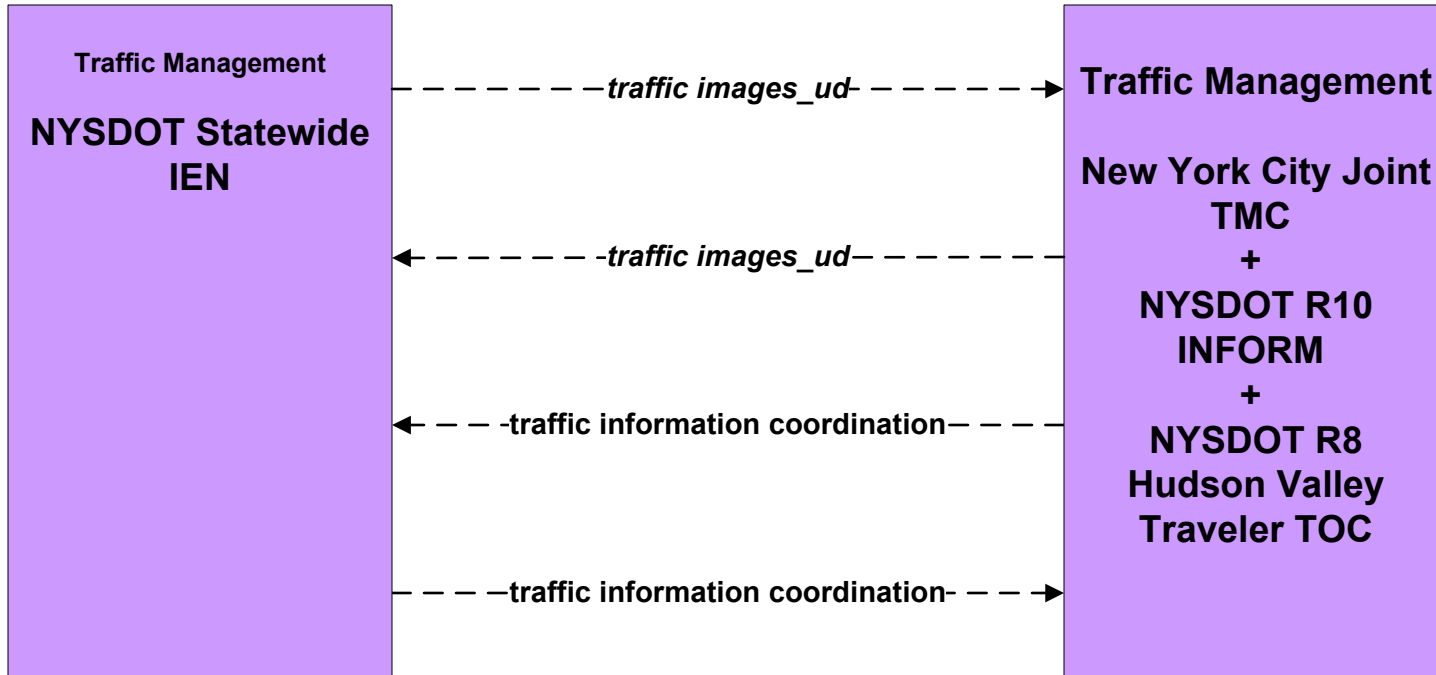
Traffic Management

NYSDOT Statewide IEN

traffic images_ud

traffic images_ud

traffic information coordination

traffic information coordination

Traffic Management

New York City Joint TMC
+
NYSDOT R10 INFORM
+
NYSDOT R8 Hudson Valley Traveler TOC